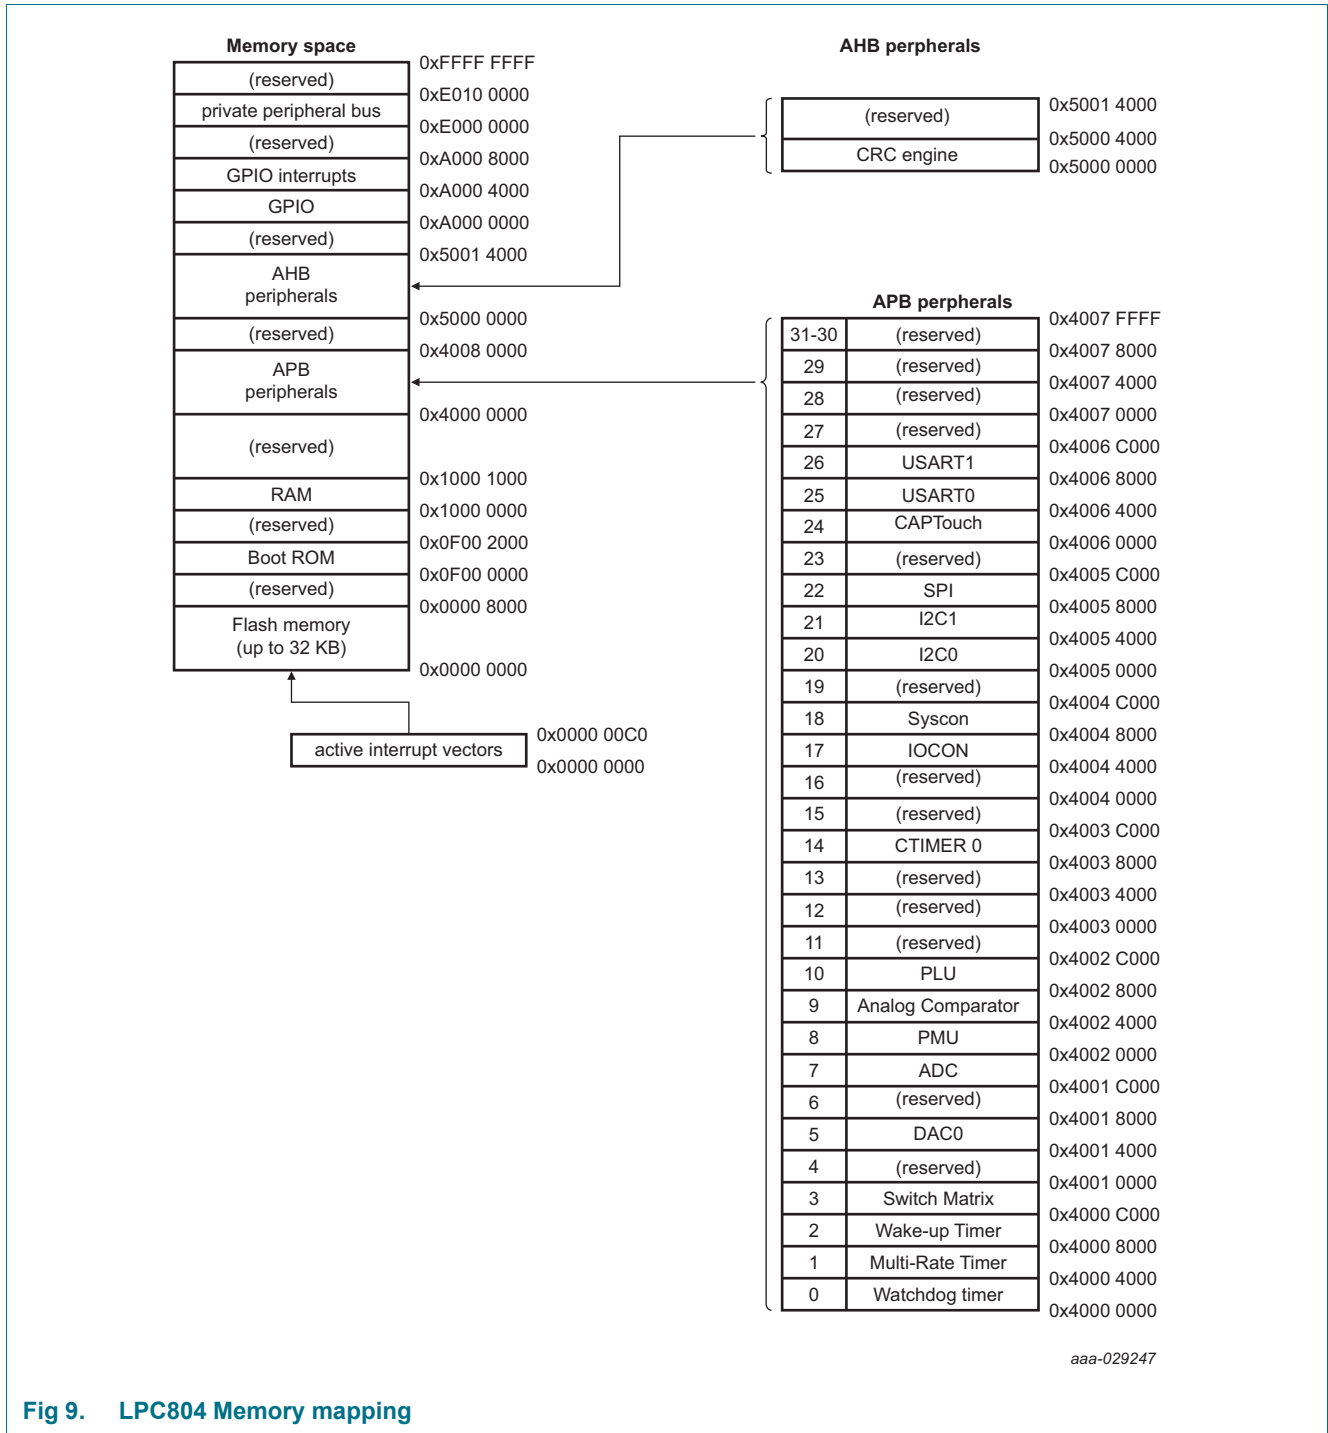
Memory space

| Memory space | |
|---|---|
| | 0xFFFF FFFF |
| (reserved) | |
| | 0xE010 0000 |
| private peripheral bus | |
| | 0xE000 0000 |
| (reserved) | |
| | 0xA000 8000 |
| GPIO interrupts | |
| | 0xA000 4000 |
| GPIO | |
| | 0xA000 0000 |
| (reserved) | |
| | 0x5001 4000 |
| AHB peripherals | |
| | 0x5000 0000 |
| (reserved) | |
| | 0x4008 0000 |
| APB peripherals | |
| | 0x4000 0000 |
| (reserved) | |
| | 0x1000 1000 |
| RAM | |
| | 0x1000 0000 |
| (reserved) | |
| | 0x0F00 2000 |
| Boot ROM | |
| | 0x0F00 0000 |
| (reserved) | |
| | 0x0000 8000 |
| Flash memory (up to 32 KB) | |
| | 0x0000 0000 |

active interrupt vectors 0x0000 00C0 0x0000 0000

AHB perpherals

| AHB perpherals | |
|---|---|
| | 0x5001 4000 |
| (reserved) | |
| | 0x5000 4000 |
| CRC engine | |
| | 0x5000 0000 |

APB perpherals

| # | APB perpherals | |
|---|---|---|
| | | 0x4007 FFFF |
| 31-30 | (reserved) | |
| | | 0x4007 8000 |
| 29 | (reserved) | |
| | | 0x4007 4000 |
| 28 | (reserved) | |
| | | 0x4007 0000 |
| 27 | (reserved) | |
| | | 0x4006 C000 |
| 26 | USART1 | |
| | | 0x4006 8000 |
| 25 | USART0 | |
| | | 0x4006 4000 |
| 24 | CAPTouch | |
| | | 0x4006 0000 |
| 23 | (reserved) | |
| | | 0x4005 C000 |
| 22 | SPI | |
| | | 0x4005 8000 |
| 21 | I2C1 | |
| | | 0x4005 4000 |
| 20 | I2C0 | |
| | | 0x4005 0000 |
| 19 | (reserved) | |
| | | 0x4004 C000 |
| 18 | Syscon | |
| | | 0x4004 8000 |
| 17 | IOCON | |
| | | 0x4004 4000 |
| 16 | (reserved) | |
| | | 0x4004 0000 |
| 15 | (reserved) | |
| | | 0x4003 C000 |
| 14 | CTIMER 0 | |
| | | 0x4003 8000 |
| 13 | (reserved) | |
| | | 0x4003 4000 |
| 12 | (reserved) | |
| | | 0x4003 0000 |
| 11 | (reserved) | |
| | | 0x4002 C000 |
| 10 | PLU | |
| | | 0x4002 8000 |
| 9 | Analog Comparator | |
| | | 0x4002 4000 |
| 8 | PMU | |
| | | 0x4002 0000 |
| 7 | ADC | |
| | | 0x4001 C000 |
| 6 | (reserved) | |
| | | 0x4001 8000 |
| 5 | DAC0 | |
| | | 0x4001 4000 |
| 4 | (reserved) | |
| | | 0x4001 0000 |
| 3 | Switch Matrix | |
| | | 0x4000 C000 |
| 2 | Wake-up Timer | |
| | | 0x4000 8000 |
| 1 | Multi-Rate Timer | |
| | | 0x4000 4000 |
| 0 | Watchdog timer | |
| | | 0x4000 0000 |

aaa-029247

Fig 9. LPC804 Memory mapping